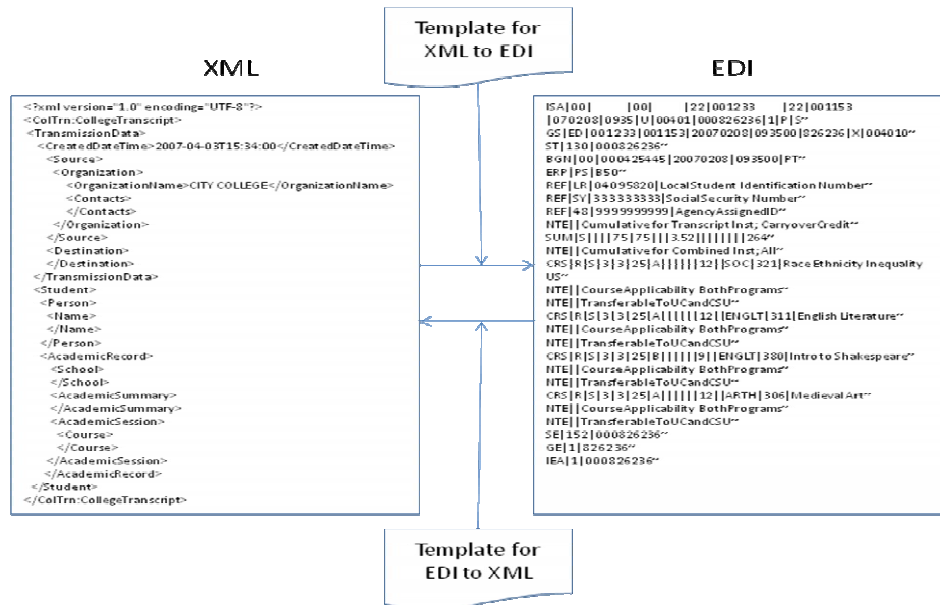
Template for XML to EDI

XML

<?xml version="1.0" encoding="UTF-8"?>
<ColTrn:CollegeTranscript>
<TransmissionData>
<CreatedDateTime>2007-04-03T15:34:00</CreatedDateTime>
<Source>
<Organization>
<OrganizationName>CITY COLLEGE</OrganizationName>
<Contacts>
</Contacts>
</Organization>
</Source>
<Destination>
</Destination>
</TransmissionData>
<Student>
<Person>
<Name>
</Name>
</Person>
<AcademicRecord>
<School>
</School>
<AcademicSummary>
</AcademicSummary>
<AcademicSession>
<Course>
</Course>
</AcademicSession>
</AcademicRecord>
</Student>
</ColTrn:CollegeTranscript>

EDI

ISA|00| |00| |22|001233 |22|001153
|070208|0935|U|00401|000826236|1|P|S~
GS|ED|001233|001153|20070208|093500|826236|X|004010~
ST|130|000826236~
BGN|00|000425445|20070208|093500|PT~
ERP|PS|B50~
REF|LR|04095820|LocalStudent Identification Number~
REF|SY|333333333|SocialSecurity Number~
REF|48|9999999999|AgencyAssignedID~
NTE||Cumulative for Transcript Inst; CarryoverCredit~
SUM|S||||75|75|||3.52||||||||264~
NTE||Cumulative for Combined Inst;All~
CRS|R|S|3|3|25|A||||||12||SOC|321|Race Ethnicity Inequality US~
NTE||CourseApplicability BothPrograms~
NTE||TransferableToUCandCSU~
CRS|R|S|3|3|25|A||||||12||ENGLT|311|English Literature~
NTE||CourseApplicability BothPrograms~
NTE||TransferableToUCandCSU~
CRS|R|S|3|3|25|B||||||9||ENGLT|380|Intro to Shakespeare~
NTE||CourseApplicability BothPrograms~
NTE||TransferableToUCandCSU~
CRS|R|S|3|3|25|A||||||12||ARTH|306|Medieval Art~
NTE||CourseApplicability BothPrograms~
NTE||TransferableToUCandCSU~
SE|152|000826236~
GE|1|826236~
IEA|1|000826236~

Template for EDI to XML